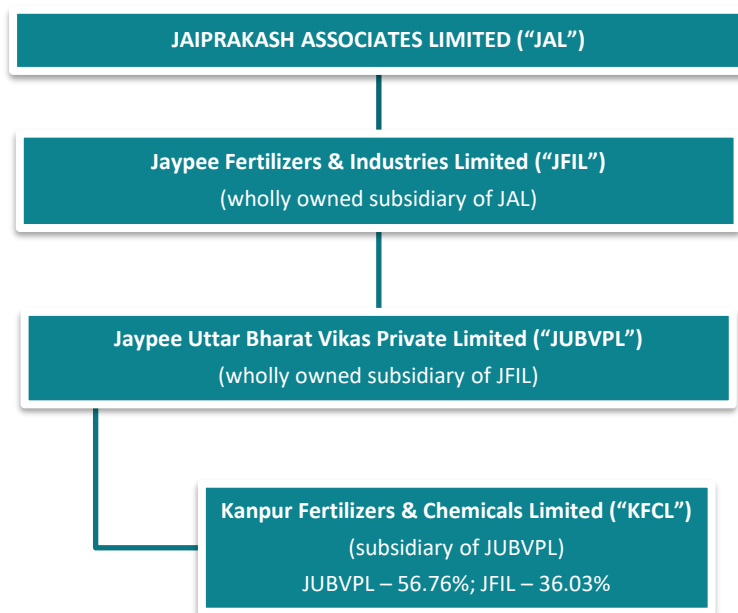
JAIPRAKASH ASSOCIATES LIMITED (“JAL”)

Jaypee Fertilizers & Industries Limited (“JFIL”)
(wholly owned subsidiary of JAL)

Jaypee Uttar Bharat Vikas Private Limited (“JUBVPL”)
(wholly owned subsidiary of JFIL)

Kanpur Fertilizers & Chemicals Limited (“KFCL”)
(subsidiary of JUBVPL)
JUBVPL – 56.76%; JFIL – 36.03%